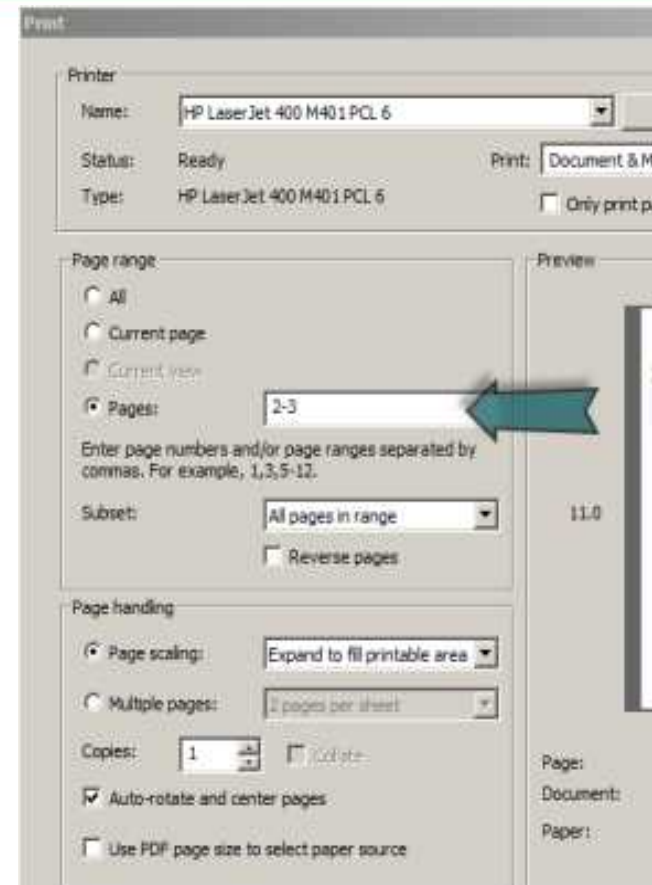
Print

Printer

Name: HP LaserJet 400 M401 PCL 6

Status: Ready

Type: HP LaserJet 400 M401 PCL 6

Print: Document & M

Only print p

Page range

All

Current page

Current view

Pages: 2-3

Enter page numbers and/or page ranges separated by commas. For example, 1,3,5-12.

Subset: All pages in range

Reverse pages

Page handling

Page scaling: Expand to fill printable area

Multiple pages: 2 pages per sheet

Copies: 1

Collate

Auto-rotate and center pages

Use PDF page size to select paper source

Preview

11.0

Page:

Document:

Paper: